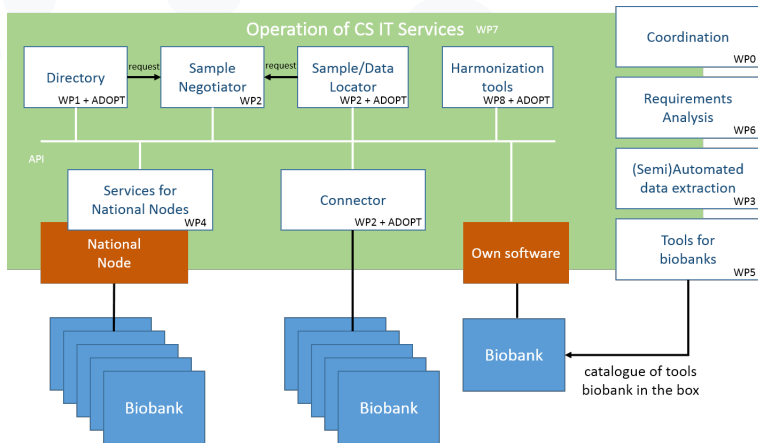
Operation of CS IT Services WP7

Directory WP1 + ADOPT

request

Sample Negotiator WP2

request

Sample/Data Locator WP2 + ADOPT

Harmonization tools WP8 + ADOPT

API

Services for National Nodes WP4

Connector WP2 + ADOPT

National Node

Own software

Coordination WP0

Requirements Analysis WP6

(Semi)Automated data extraction WP3

Tools for biobanks WP5

Biobank

Biobank

Biobank

catalogue of tools biobank in the box